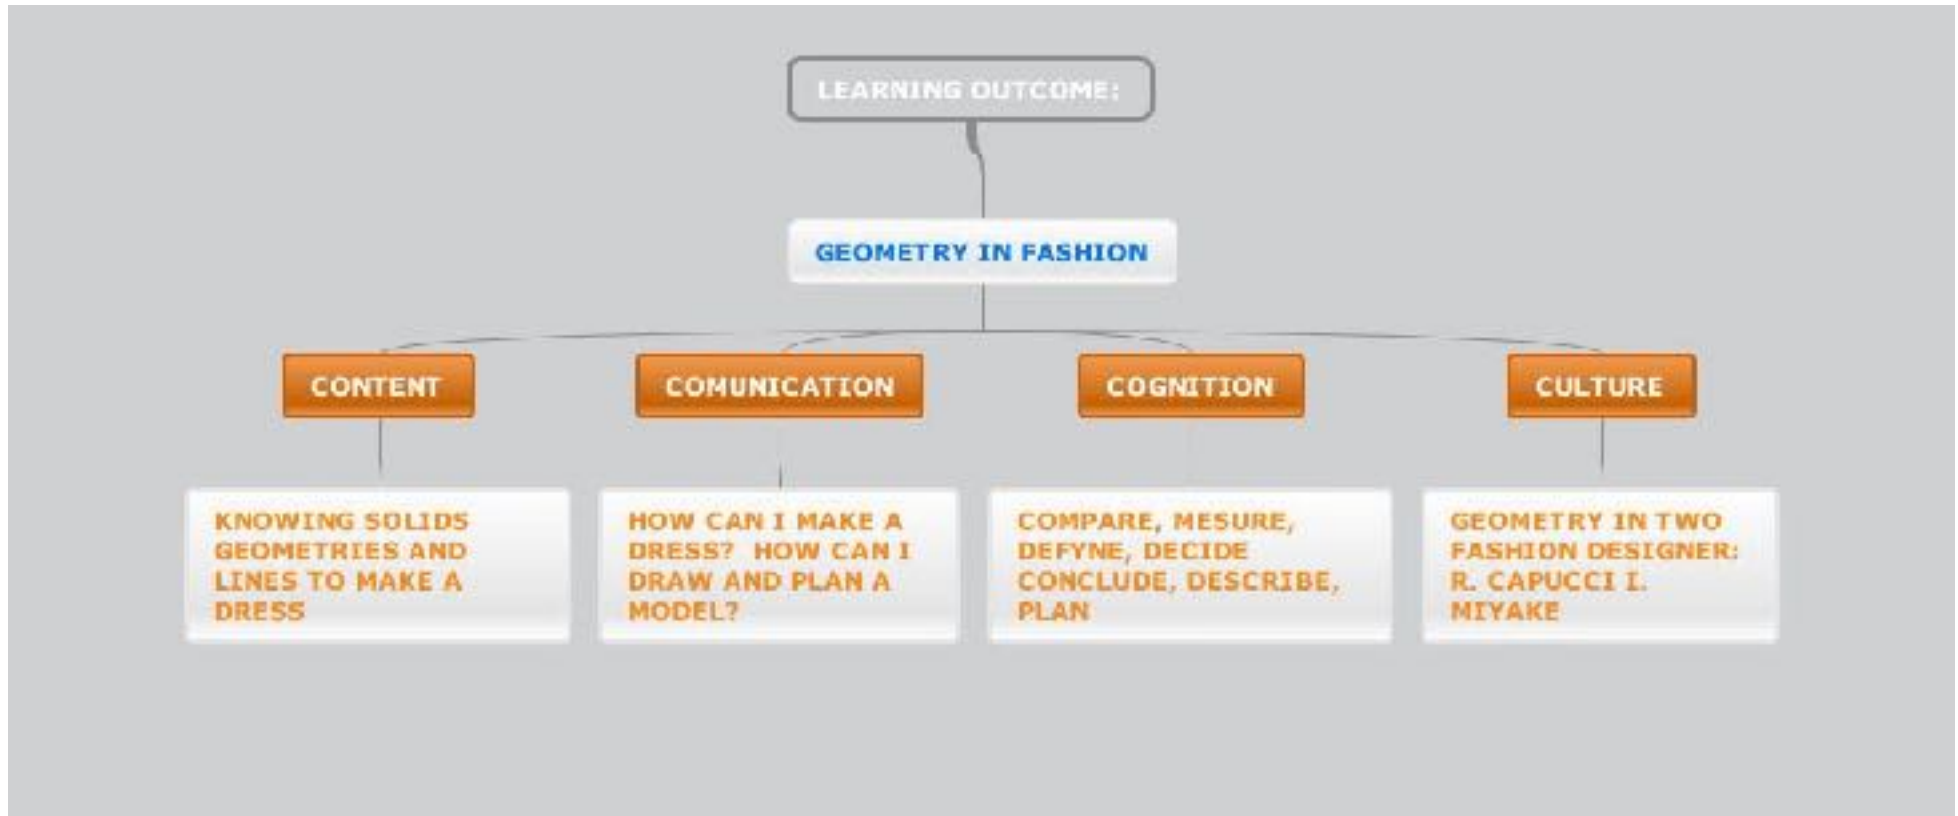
LEARNING OUTCOME:

GEOMETRY IN FASHION

CONTENT

COMUNICATION

COGNITION

CULTURE

KNOWING SOLIDS GEOMETRIES AND LINES TO MAKE A DRESS

HOW CAN I MAKE A DRESS? HOW CAN I DRAW AND PLAN A MODEL?

COMPARE, MESURE, DEFYNE, DECIDE CONCLUDE, DESCRIBE, PLAN

GEOMETRY IN TWO FASHION DESIGNER: R. CAPUCCI I. MIYAKE